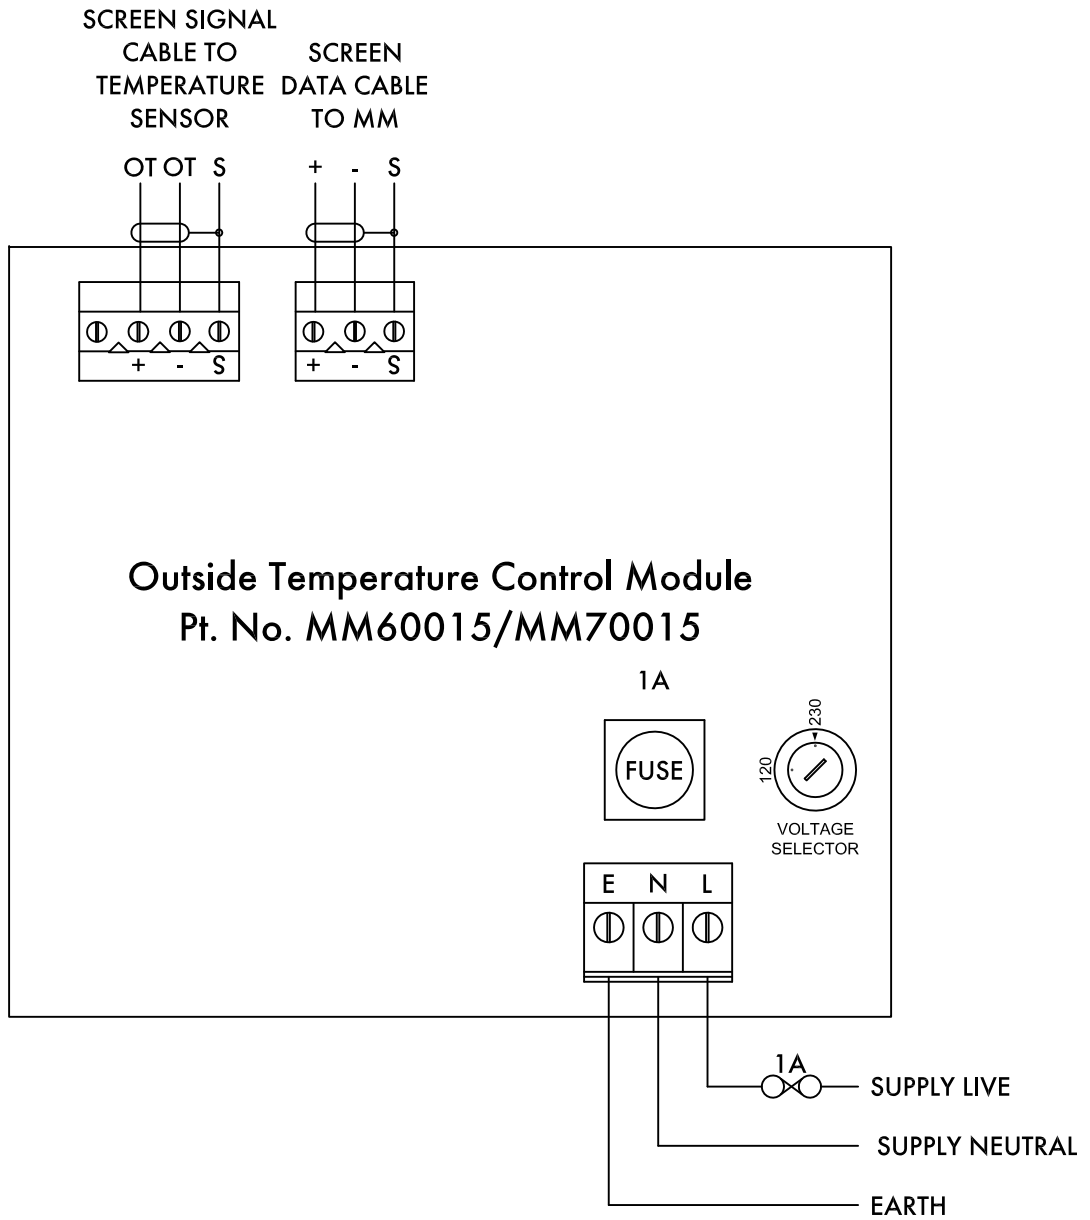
SCREEN SIGNAL CABLE TO TEMPERATURE SENSOR

SCREEN DATA CABLE TO MM

OT OT S

+ - S

+ - S

+ - S

Outside Temperature Control Module
Pt. No. MM60015/MM70015

1A

FUSE

230

120

VOLTAGE SELECTOR

E N L

1A

SUPPLY LIVE

SUPPLY NEUTRAL

EARTH